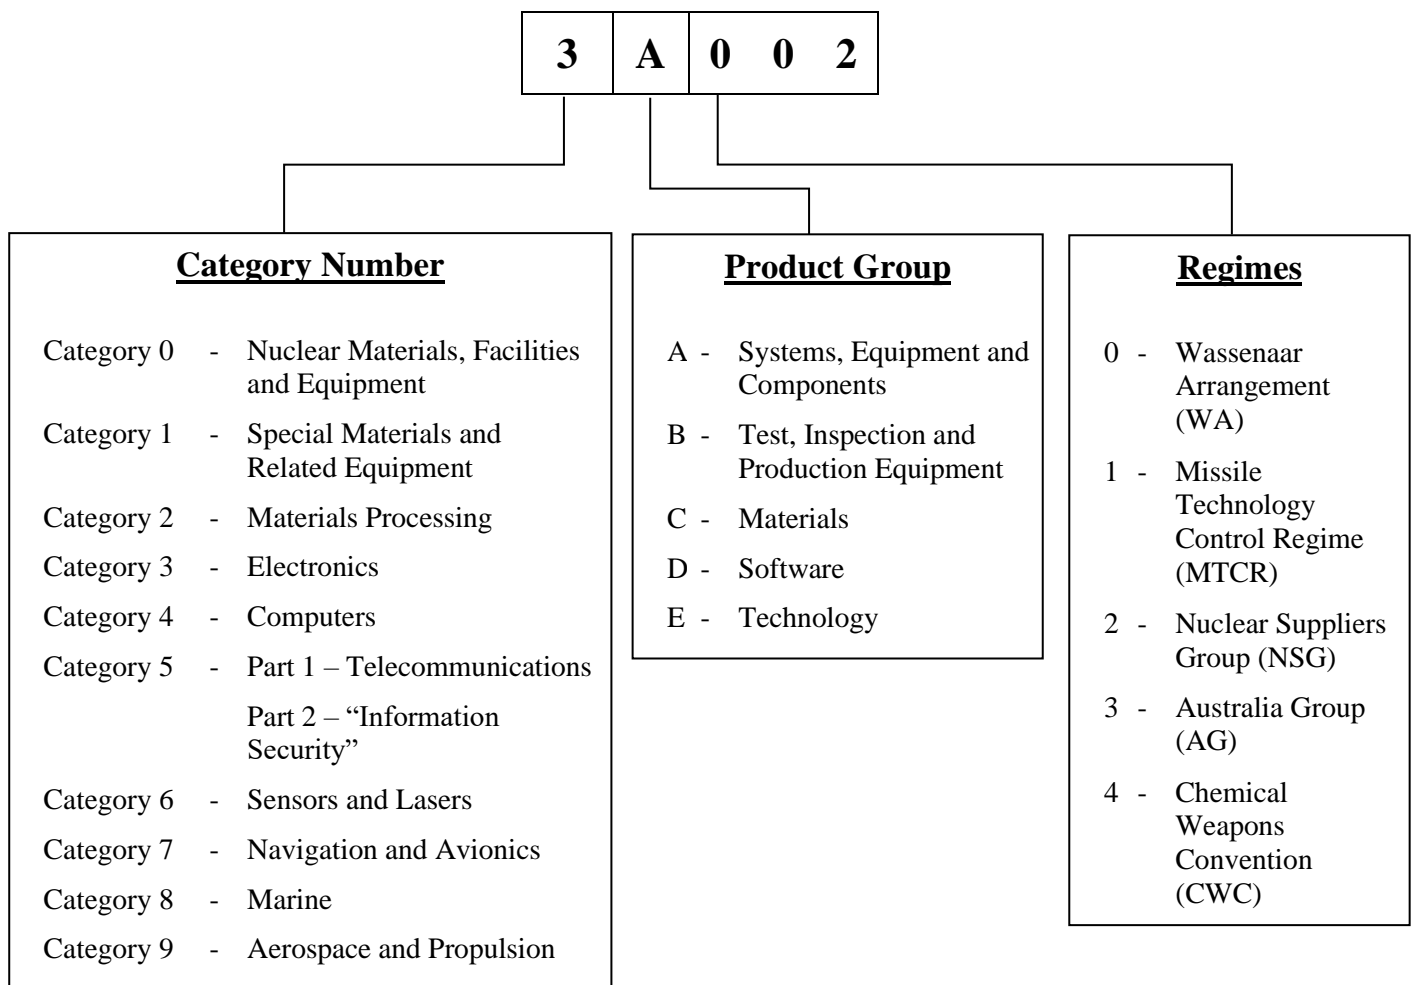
3 A 0 0 2

**Category Number**

Category 0 - Nuclear Materials, Facilities and Equipment
Category 1 - Special Materials and Related Equipment
Category 2 - Materials Processing
Category 3 - Electronics
Category 4 - Computers
Category 5 - Part 1 – Telecommunications
Part 2 – “Information Security”
Category 6 - Sensors and Lasers
Category 7 - Navigation and Avionics
Category 8 - Marine
Category 9 - Aerospace and Propulsion

**Product Group**

A - Systems, Equipment and Components
B - Test, Inspection and Production Equipment
C - Materials
D - Software
E - Technology

**Regimes**

0 - Wassenaar Arrangement (WA)
1 - Missile Technology Control Regime (MTCR)
2 - Nuclear Suppliers Group (NSG)
3 - Australia Group (AG)
4 - Chemical Weapons Convention (CWC)